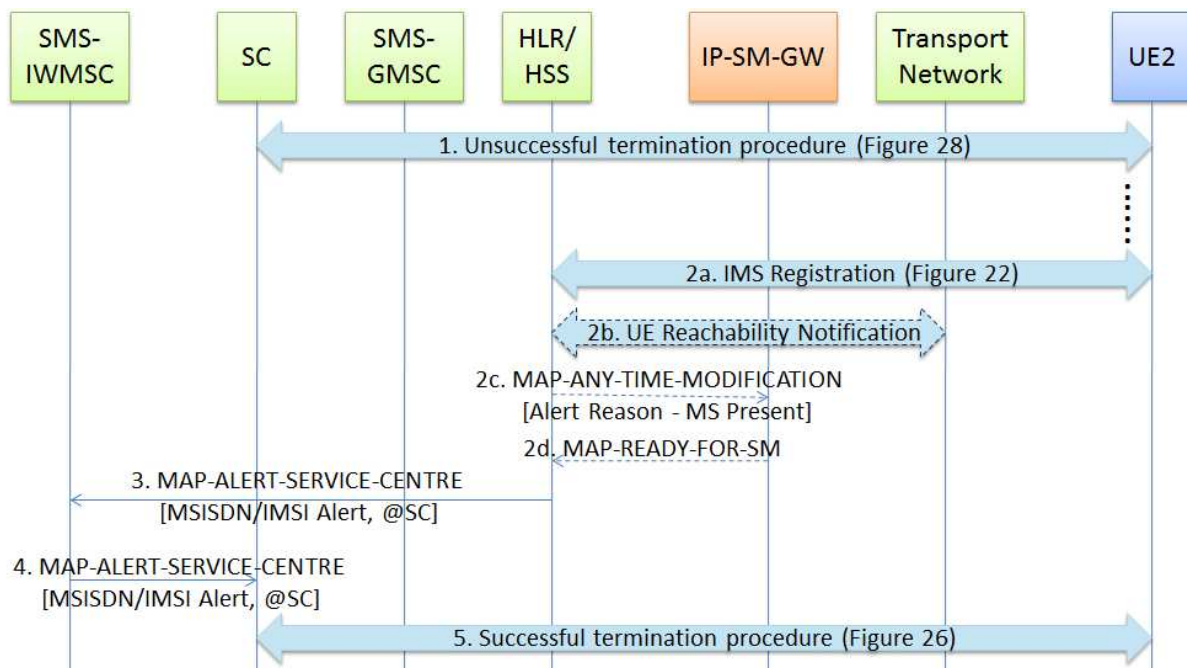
SMS-IWMSC

SC

SMS-GMSC

HLR/HSS

IP-SM-GW

Transport Network

UE2

1. Unsuccessful termination procedure (Figure 28)

2a. IMS Registration (Figure 22)

2b. UE Reachability Notification

2c. MAP-ANY-TIME-MODIFICATION [Alert Reason - MS Present]

2d. MAP-READY-FOR-SM

3. MAP-ALERT-SERVICE-CENTRE [MSISDN/IMSI Alert, @SC]

4. MAP-ALERT-SERVICE-CENTRE [MSISDN/IMSI Alert, @SC]

5. Successful termination procedure (Figure 26)